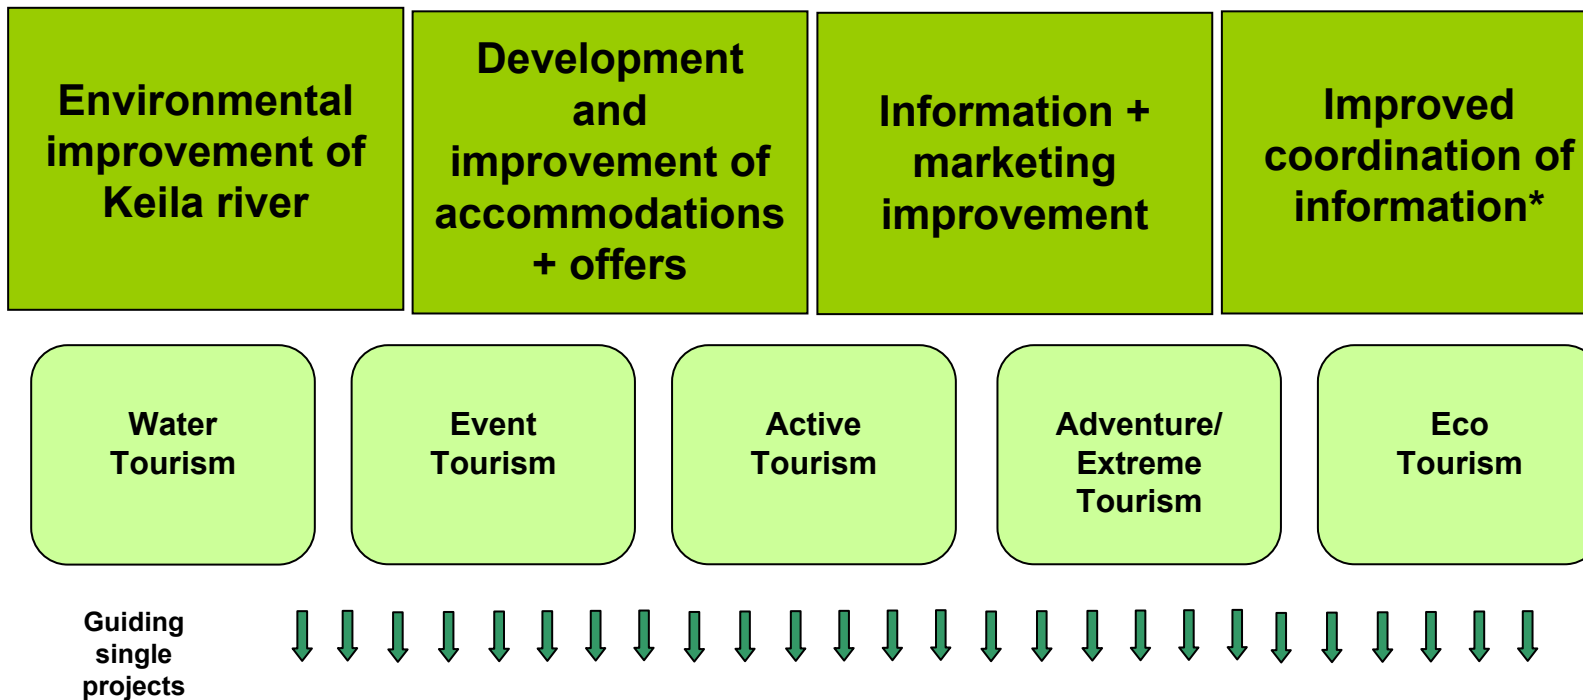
Environmental improvement of Keila river

Development and improvement of accommodations + offers

Information + marketing improvement

Improved coordination of information*

Water Tourism

Event Tourism

Active Tourism

Adventure/ Extreme Tourism

Eco Tourism

Guiding single projects